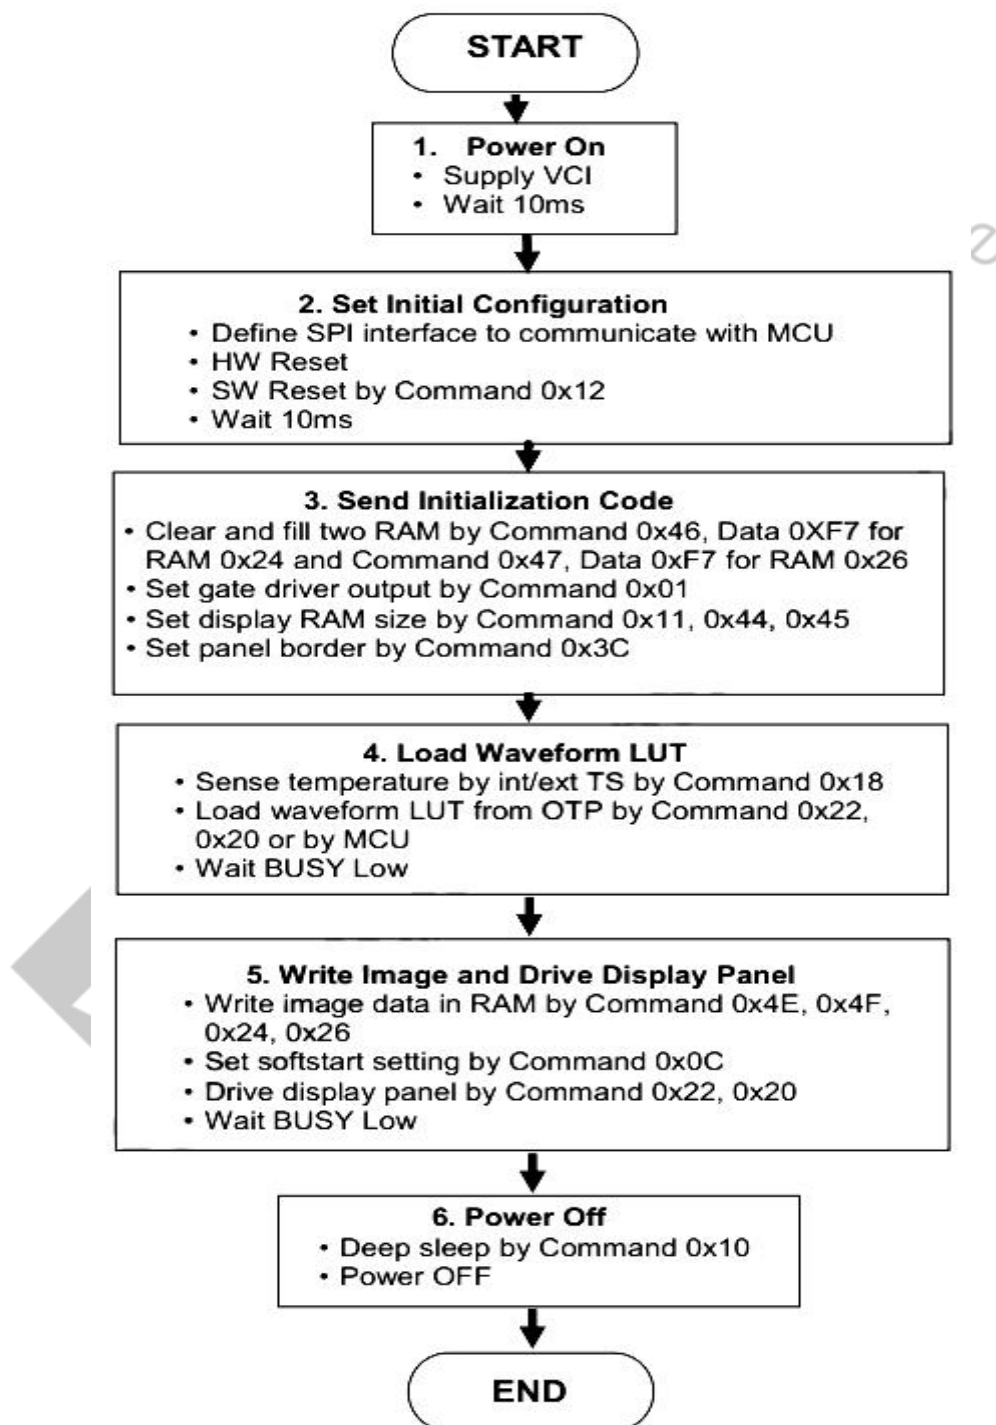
START

1. Power On
• Supply VCI
• Wait 10ms

2. Set Initial Configuration
• Define SPI interface to communicate with MCU
• HW Reset
• SW Reset by Command 0x12
• Wait 10ms

3. Send Initialization Code
• Clear and fill two RAM by Command 0x46, Data 0XF7 for RAM 0x24 and Command 0x47, Data 0xF7 for RAM 0x26
• Set gate driver output by Command 0x01
• Set display RAM size by Command 0x11, 0x44, 0x45
• Set panel border by Command 0x3C

4. Load Waveform LUT
• Sense temperature by int/ext TS by Command 0x18
• Load waveform LUT from OTP by Command 0x22, 0x20 or by MCU
• Wait BUSY Low

5. Write Image and Drive Display Panel
• Write image data in RAM by Command 0x4E, 0x4F, 0x24, 0x26
• Set softstart setting by Command 0x0C
• Drive display panel by Command 0x22, 0x20
• Wait BUSY Low

6. Power Off
• Deep sleep by Command 0x10
• Power OFF

END